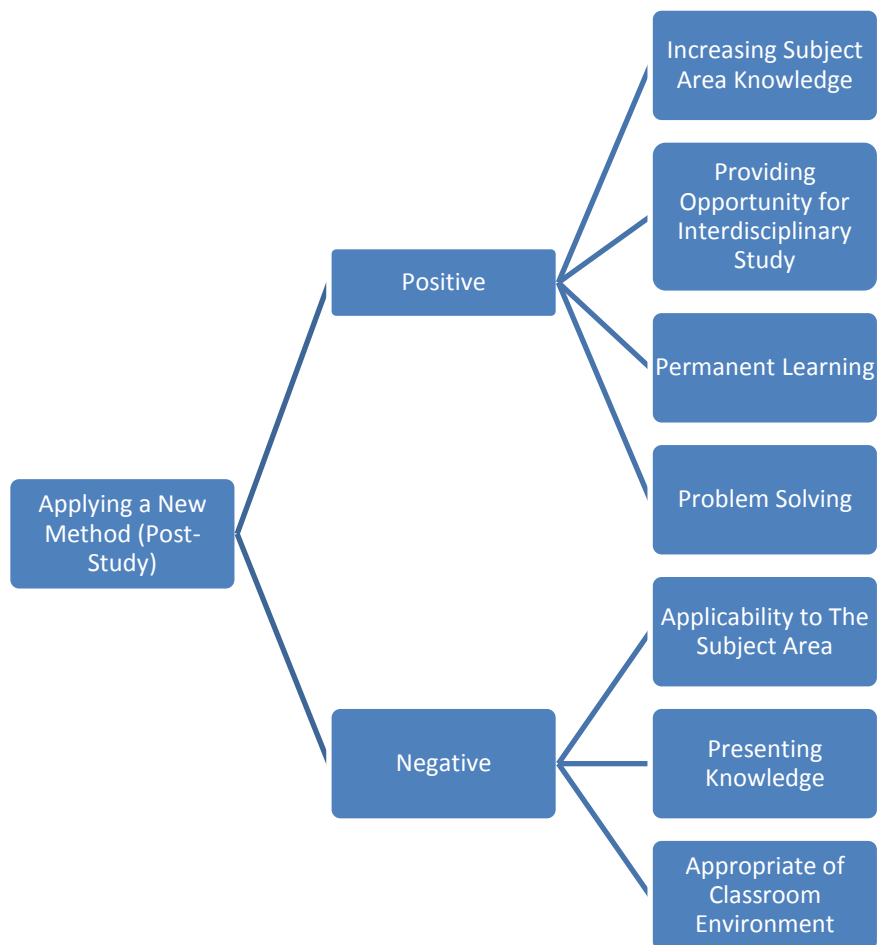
Applying a New Method (Post-Study)

Positive

Increasing Subject Area Knowledge

Providing Opportunity for Interdisciplinary Study

Permanent Learning

Problem Solving

Negative

Applicability to The Subject Area

Presenting Knowledge

Appropriate of Classroom Environment